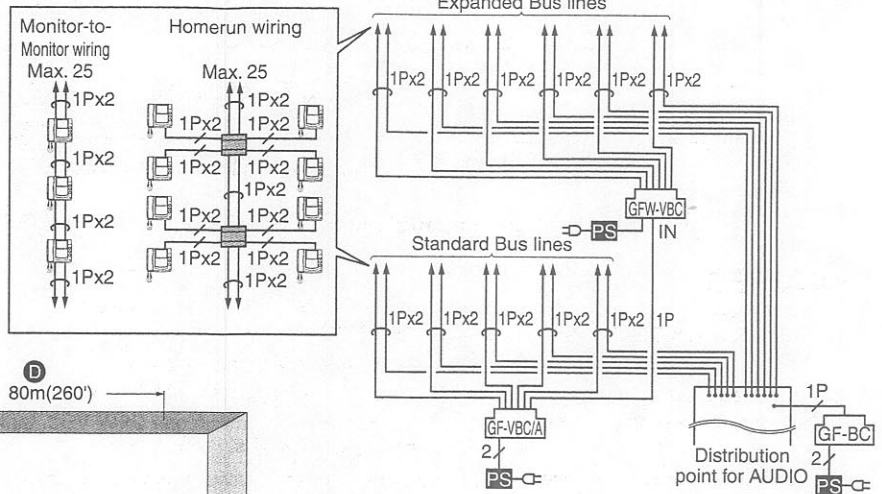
Monitor-to-Monitor wiring
Max. 25
1Px2
1Px2
1Px2
1Px2

Homerun wiring
Max. 25
1Px2
1Px2
1Px2
1Px2
1Px2
1Px2
1Px2
1Px2
1Px2

Expanded Bus lines
1Px2 1Px2 1Px2 1Px2 1Px2 1Px2

GFW-VBC
PS
IN

Standard Bus lines
1Px2 1Px2 1Px2 1Px2 1Px2 1P

GF-VBC/A
2
PS

D
80m(260')

Distribution point for AUDIO
1P
GF-BC
2
PS